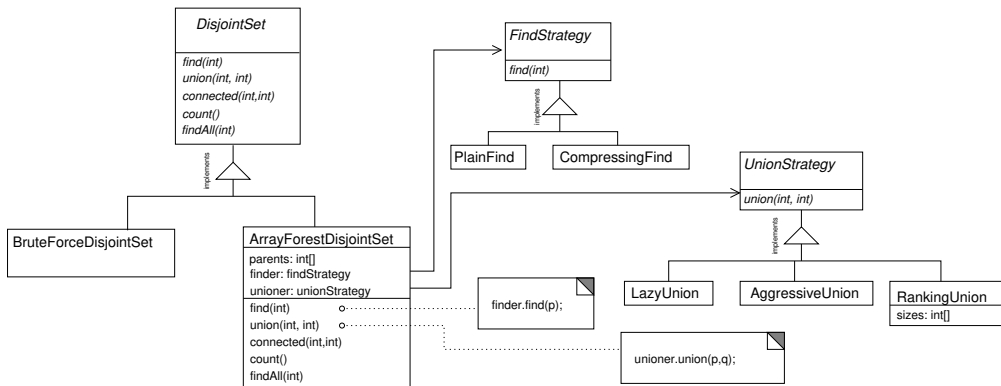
DisjointSet

find(int)
union(int, int)
connected(int,int)
count()
findAll(int)

implements

BruteForceDisjointSet

ArrayForestDisjointSet

parents: int[]
finder: findStrategy
unioner: unionStrategy

find(int)
union(int, int)
connected(int,int)
count()
findAll(int)

FindStrategy

find(int)

implements

PlainFind

CompressingFind

UnionStrategy

union(int, int)

implements

LazyUnion

AggressiveUnion

RankingUnion

sizes: int[]

finder.find(p);

unioner.union(p,q);